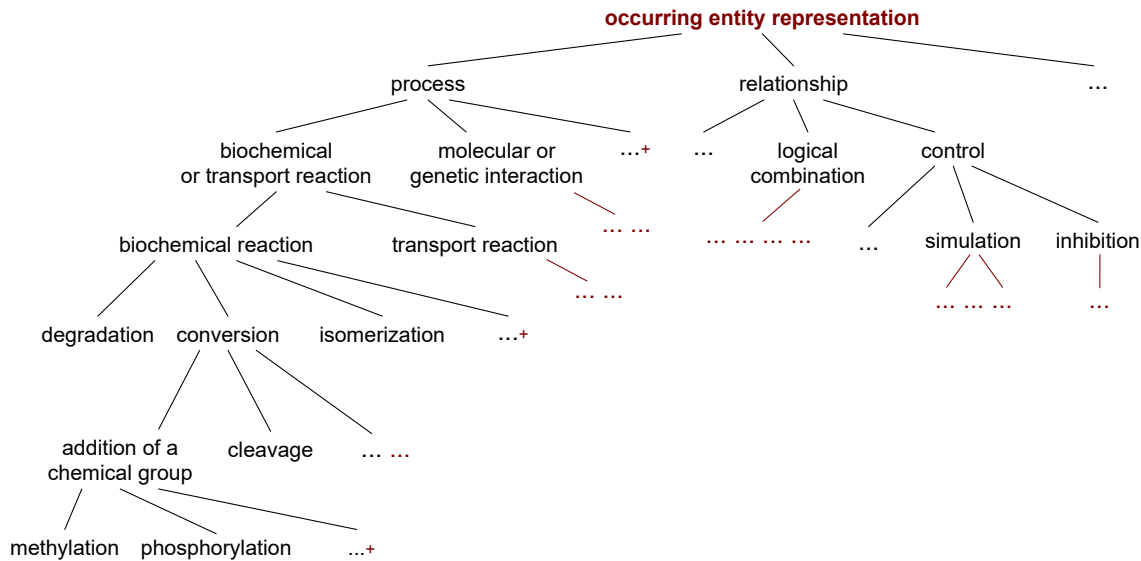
occurring entity representation

process

relationship

...

biochemical or transport reaction

molecular or genetic interaction

...+

...

logical combination

control

biochemical reaction

transport reaction

... ...

... ... ... ...

...

simulation

inhibition

... ...

... ... ...

...

degradation

conversion

isomerization

...+

addition of a chemical group

cleavage

... ...

methylation

phosphorylation

...+